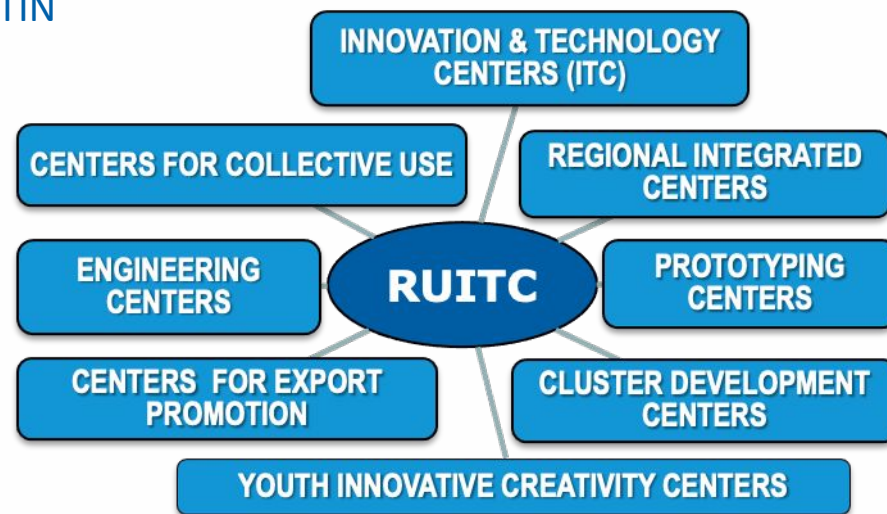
TIN

INNOVATION & TECHNOLOGY CENTERS (ITC)

CENTERS FOR COLLECTIVE USE

REGIONAL INTEGRATED CENTERS

ENGINEERING CENTERS

RUITC

PROTOTYPING CENTERS

CENTERS FOR EXPORT PROMOTION

CLUSTER DEVELOPMENT CENTERS

YOUTH INNOVATIVE CREATIVITY CENTERS